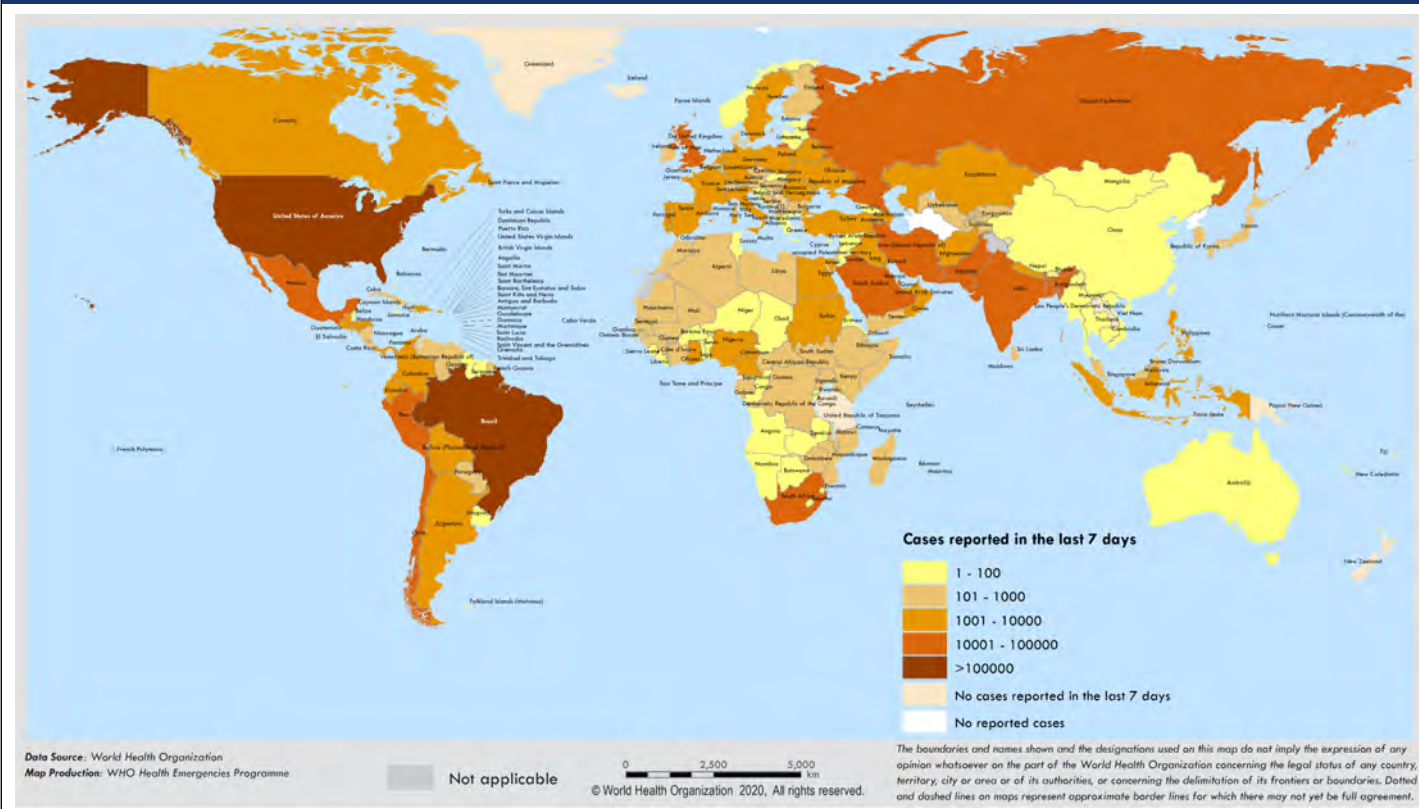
Greenland
Iceland
Faroe Islands
Norway
Sweden
Finland
Estonia
Russian Federation
United Kingdom
Ireland
Netherlands
Denmark
Germany
Poland
Belarus
Ukraine
France
Spain
Portugal
Italy
Greece
Turkey
Kazakhstan
Mongolia
Uzbekistan
Kyrgyzstan
China
Republic of Korea
Japan
Canada
United States of America
Saint Pierre and Miquelon
Bermuda
Bahamas
Turks and Caicos Islands
Dominican Republic
Puerto Rico
United States Virgin Islands
British Virgin Islands
Anguilla
Saint Martin
Sint Maarten
Saint Barthélemy
Bonaire, Sint Eustatius and Saba
Saint Kitts and Nevis
Antigua and Barbuda
Montserrat
Guadeloupe
Dominica
Martinique
Saint Lucia
Barbados
Saint Vincent and the Grenadines
Grenada
Trinidad and Tobago
French Guiana
Mexico
Cuba
Cayman Islands
Belize
Jamaica
Haiti
Honduras
Guatemala
El Salvador
Nicaragua
Costa Rica
Panama
Aruba
Venezuela (Bolivarian Republic of)
Guyana
Suriname
Colombia
Ecuador
Peru
Brazil
Bolivia (Plurinational State of)
Paraguay
Chile
Argentina
Uruguay
Falkland Islands (Malvinas)
French Polynesia
Cabo Verde
Morocco
Algeria
Libya
Egypt
Mauritania
Mali
Niger
Chad
Sudan
Senegal
Gambia
Guinea-Bissau
Guinea
Sierra Leone
Liberia
Côte d'Ivoire
Ghana
Burkina Faso
Nigeria
Cameroon
Central African Republic
South Sudan
Ethiopia
Eritrea
Djibouti
Somalia
Kenya
Uganda
Rwanda
Burundi
Sao Tome and Principe
Equatorial Guinea
Gabon
Congo
Democratic Republic of the Congo
United Republic of Tanzania
Seychelles
Comoros
Mayotte
Angola
Zambia
Malawi
Mozambique
Zimbabwe
Namibia
Botswana
South Africa
Eswatini
Lesotho
Madagascar
Réunion
Mauritius
Cyprus
Lebanon
Syrian Arab Republic
Israel
occupied Palestinian territory
Jordan
Iraq
Iran (Islamic Republic of)
Kuwait
Saudi Arabia
Qatar
United Arab Emirates
Oman
Yemen
Afghanistan
Pakistan
India
Nepal
Bhutan
Bangladesh
Sri Lanka
Maldives
Myanmar
Lao People's Democratic Republic
Thailand
Viet Nam
Cambodia
Philippines
Malaysia
Brunei Darussalam
Singapore
Indonesia
Timor-Leste
Papua New Guinea
Northern Mariana Islands (Commonwealth of the)
Guam
Australia
New Caledonia
Fiji
New Zealand

Cases reported in the last 7 days
1 - 100
101 - 1000
1001 - 10000
10001 - 100000
>100000
No cases reported in the last 7 days
No reported cases

Data Source: World Health Organization
Map Production: WHO Health Emergencies Programme

Not applicable

0 2,500 5,000 km
© World Health Organization 2020, All rights reserved.

The boundaries and names shown and the designations used on this map do not imply the expression of any opinion whatsoever on the part of the World Health Organization concerning the legal status of any country, territory, city or area or of its authorities, or concerning the delimitation of its frontiers or boundaries. Dotted and dashed lines on maps represent approximate border lines for which there may not yet be full agreement.